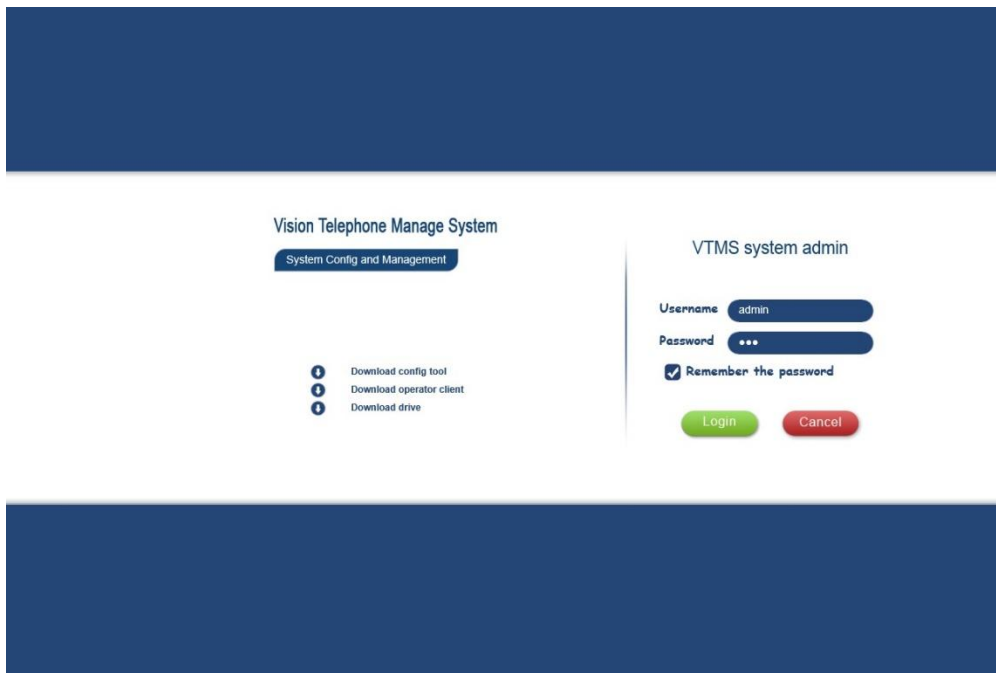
Vision Telephone Manage System

System Config and Management

Download config tool
Download operator client
Download drive

VTMS system admin

Username admin
Password •••
Remember the password

Login Cancel